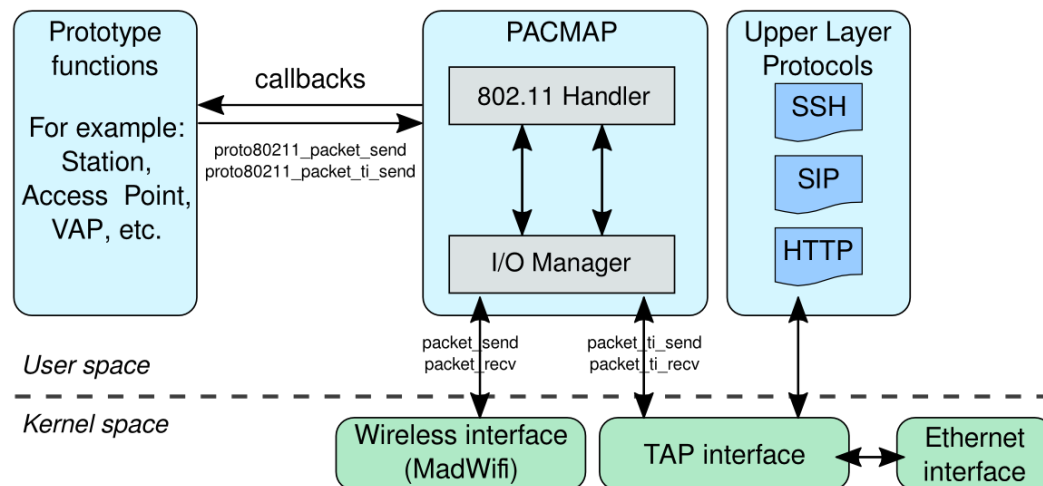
Prototype functions

For example: Station, Access Point, VAP, etc.

callbacks

proto80211_packet_send
proto80211_packet_ti_send

PACMAP

802.11 Handler

I/O Manager

Upper Layer Protocols

SSH

SIP

HTTP

packet_send
packet_recv

packet_ti_send
packet_ti_recv

User space

Kernel space

Wireless interface (MadWifi)

TAP interface

Ethernet interface